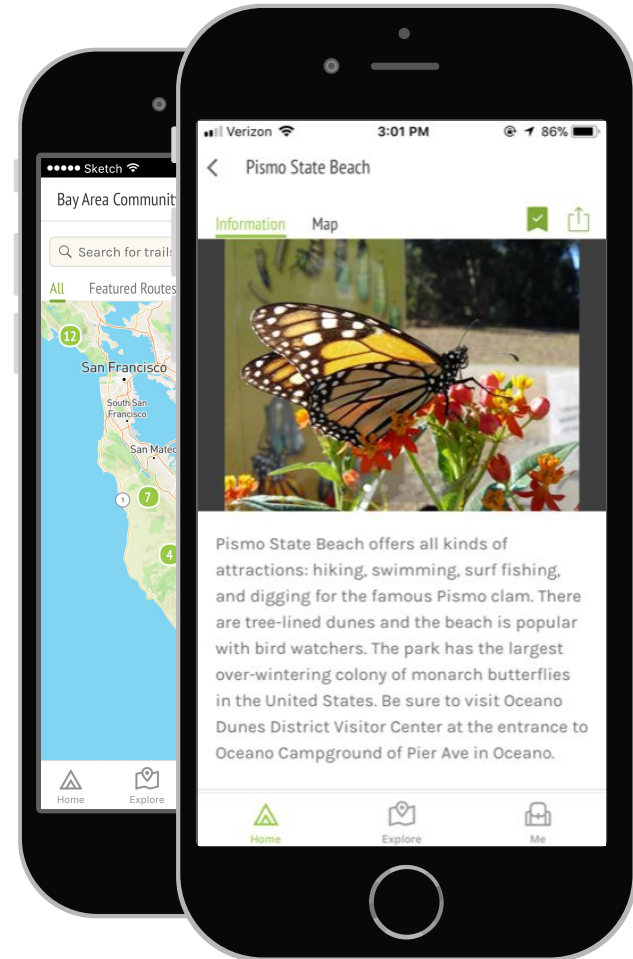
●●●●● Sketch

Bay Area Communit

Search for trails

All Featured Routes

12

San Francisco

South San Francisco

San Mateo

1

7

4

Home Explore

Verizon 3:01 PM 86%

Pismo State Beach

Information Map

Pismo State Beach offers all kinds of attractions: hiking, swimming, surf fishing, and digging for the famous Pismo clam. There are tree-lined dunes and the beach is popular with bird watchers. The park has the largest over-wintering colony of monarch butterflies in the United States. Be sure to visit Oceano Dunes District Visitor Center at the entrance to Oceano Campground of Pier Ave in Oceano.

Home Explore Me